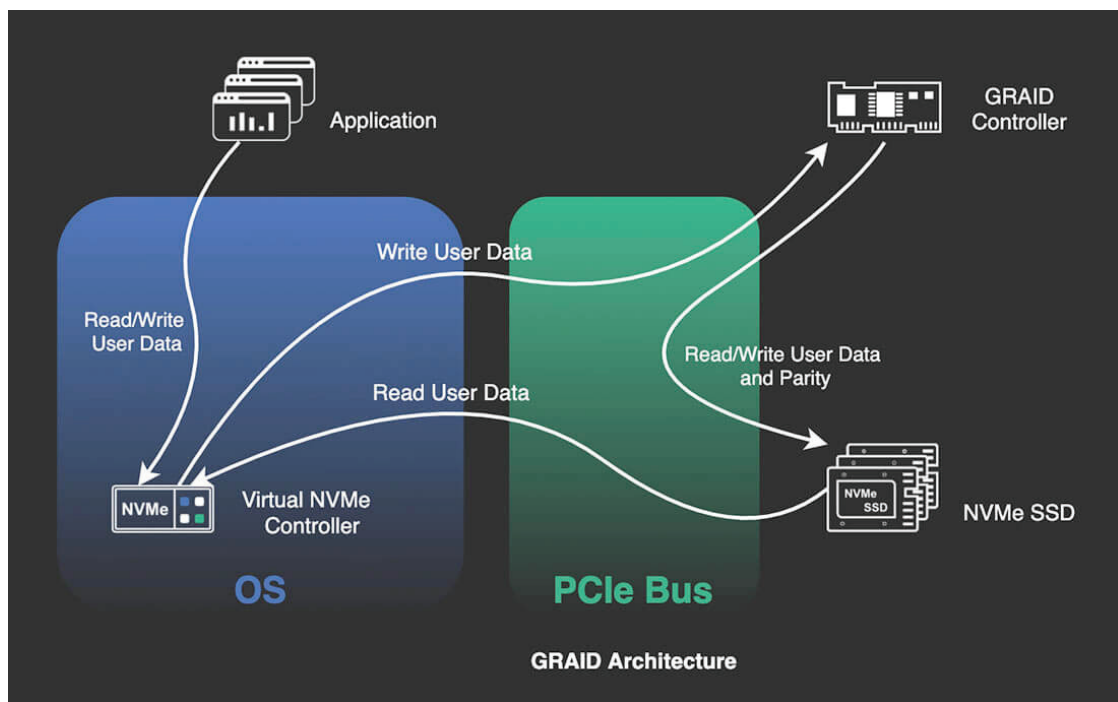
Application

GRAID Controller

Write User Data

Read/Write User Data

Read/Write User Data and Parity

Read User Data

NVMe

Virtual NVMe Controller

NVMe SSD

NVMe SSD

OS

PCIe Bus

GRAID Architecture